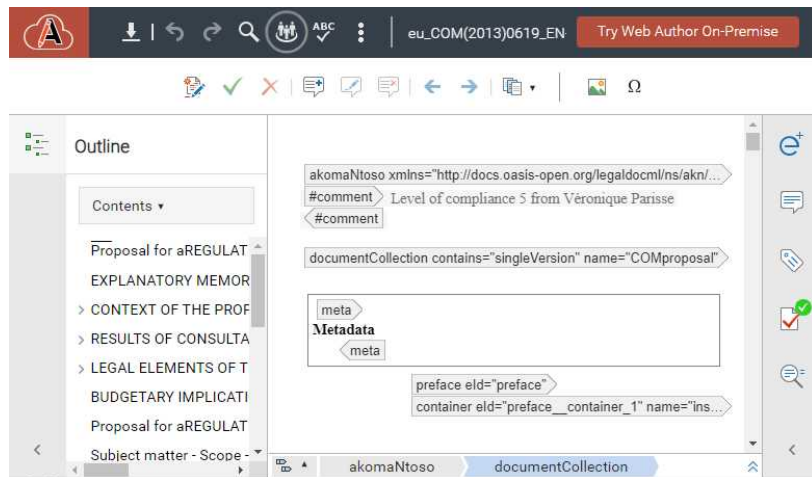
eu_COM(2013)0619_EN

Try Web Author On-Premise

Ω

Outline

Contents ▾

Proposal for aREGULAT

EXPLANATORY MEMOR

> CONTEXT OF THE PROF

> RESULTS OF CONSULTA

> LEGAL ELEMENTS OF T

BUDGETARY IMPLICATI

Proposal for aREGULAT

Subject matter - Scope -

akomaNtoso xmlns="http://docs.oasis-open.org/legaldocml/ns/akn/...

#comment Level of compliance 5 from Véronique Parisse

#comment

documentCollection contains="singleVersion" name="COMproposal"

meta

Metadata

meta

preface eId="preface"

container eId="preface__container_1" name="ins...

akomaNtoso

documentCollection